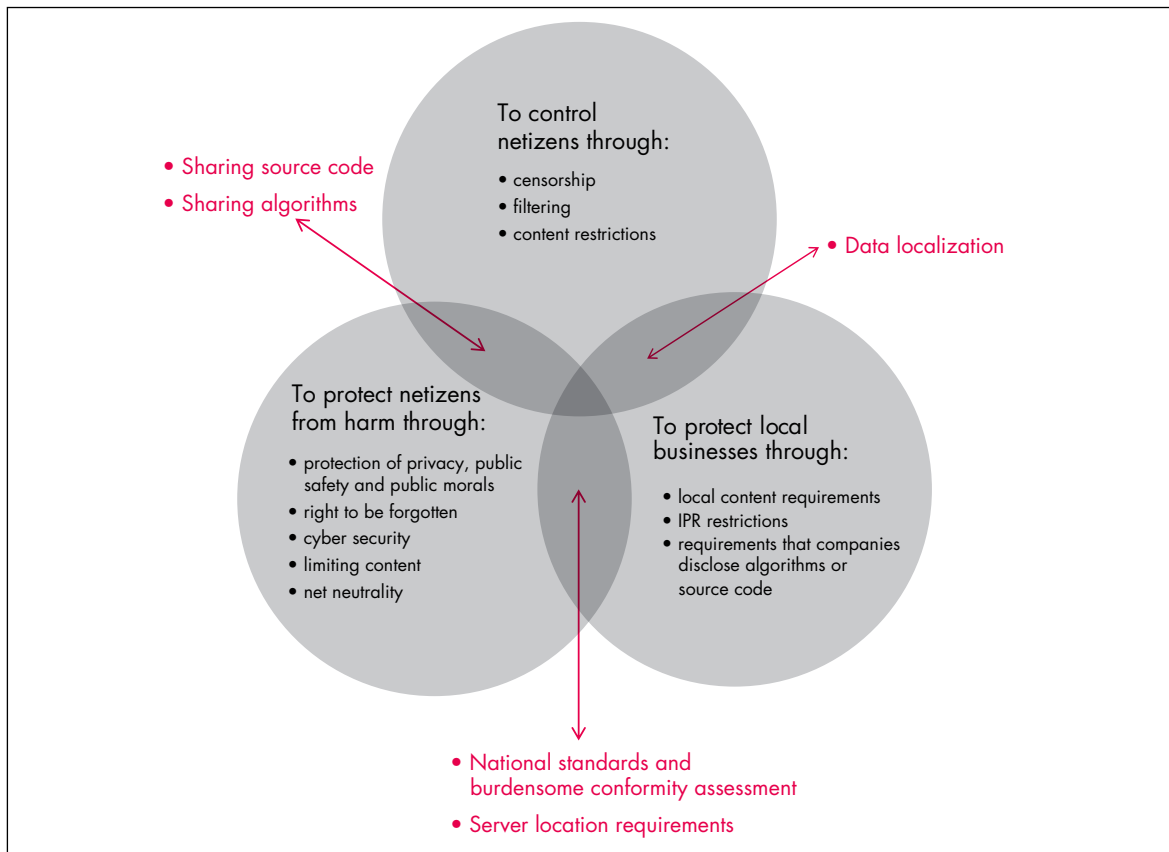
• Sharing source code
• Sharing algorithms

To control netizens through:
• censorship
• filtering
• content restrictions

• Data localization

To protect netizens from harm through:
• protection of privacy, public safety and public morals
• right to be forgotten
• cyber security
• limiting content
• net neutrality

To protect local businesses through:
• local content requirements
• IPR restrictions
• requirements that companies disclose algorithms or source code

• National standards and burdensome conformity assessment
• Server location requirements